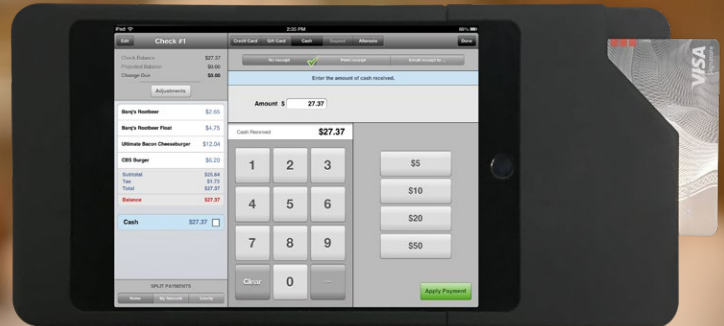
iPad
2:30 PM
Exit
Check #1
Check Balance $27.37
Provided Balance $0.00
Change Due $0.00
Adjustments
Banj's Rootbeer $2.65
Banj's Rootbeer Float $4.75
Ultimate Bacon Cheeseburger $12.04
CBS Burger $6.20
Subtotal $25.64
Tax $1.73
Total $27.37
Balance $27.37
Cash $27.37
SPLIT PAYMENTS
None
Credit Card
Gift Card
Cash
Allowance
Done
No receipt
Print receipt
Email receipt to...
Enter the amount of cash received.
Amount $ 27.37
Cash Received $27.37
1
2
3
4
5
6
7
8
9
Clear
0
$5
$10
$20
$50
Apply Payment
VISA